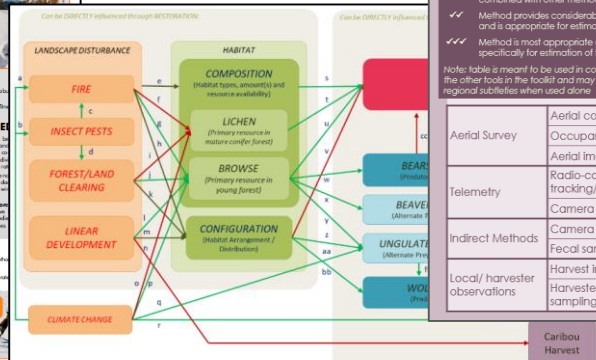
Can be DIRECTLY influenced through RESTORATION:

Can be DIRECTLY influenced

LANDSCAPE DISTURBANCE

HABITAT

a

FIRE

c

b

INSECT PESTS

d

FOREST/LAND CLEARING

LINEAR DEVELOPMENT

CLIMATE CHANGE

e

f

g

h

i

j

k

l

m

n

o

p

q

r

COMPOSITION
(Habitat types, amount(s) and resource availability)

LICHEN
(Primary resource in mature conifer forest)

BROWSE
(Primary resource in young forest)

CONFIGURATION
(Habitat Arrangement / Distribution)

s

t

u

v

w

x

y

z

aa

bb

BEARS
(Predato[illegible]

BEAVE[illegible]
(Alternate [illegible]

UNGULATE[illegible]
(Alternate Pre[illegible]

WOL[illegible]
(Pred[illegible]

Caribou Harvest

combined with other metho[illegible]

✓✓ Method provides considerab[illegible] and is appropriate for estimat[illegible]

✓✓✓ Method is most appropriate specifically for estimation of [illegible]

Note: table is meant to be used in co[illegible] the other tools in the toolkit and may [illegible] regional subtleties when used alone

| | |
|---|---|
| Aerial Survey | Aerial co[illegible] |
| | Occupan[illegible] |
| | Aerial im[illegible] |
| Telemetry | Radio-co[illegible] tracking/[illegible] |
| | Camera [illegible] |
| Indirect Methods | Camera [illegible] |
| | Fecal sa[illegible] |
| Local/ harvester observations | Harvest i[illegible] |
| | Harveste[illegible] sampling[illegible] |